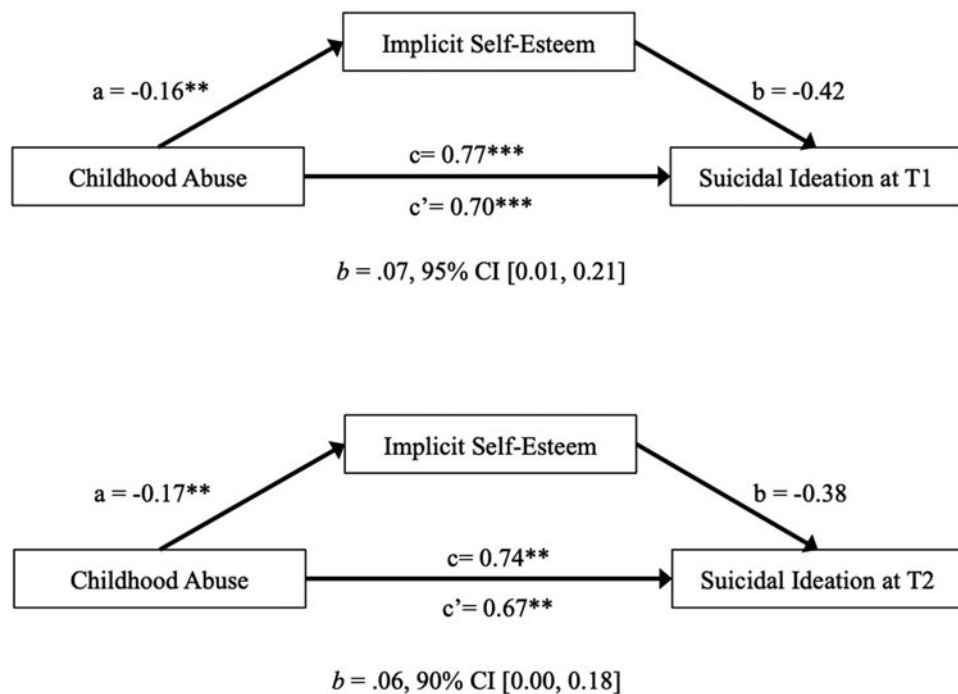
Implicit Self-Esteem

a = -0.16**

b = -0.42

c= 0.77***

Childhood Abuse

Suicidal Ideation at T1

c'= 0.70***

$b$ = .07, 95% CI [0.01, 0.21]

Implicit Self-Esteem

a = -0.17**

b = -0.38

c= 0.74**

Childhood Abuse

Suicidal Ideation at T2

c'= 0.67**

$b$ = .06, 90% CI [0.00, 0.18]